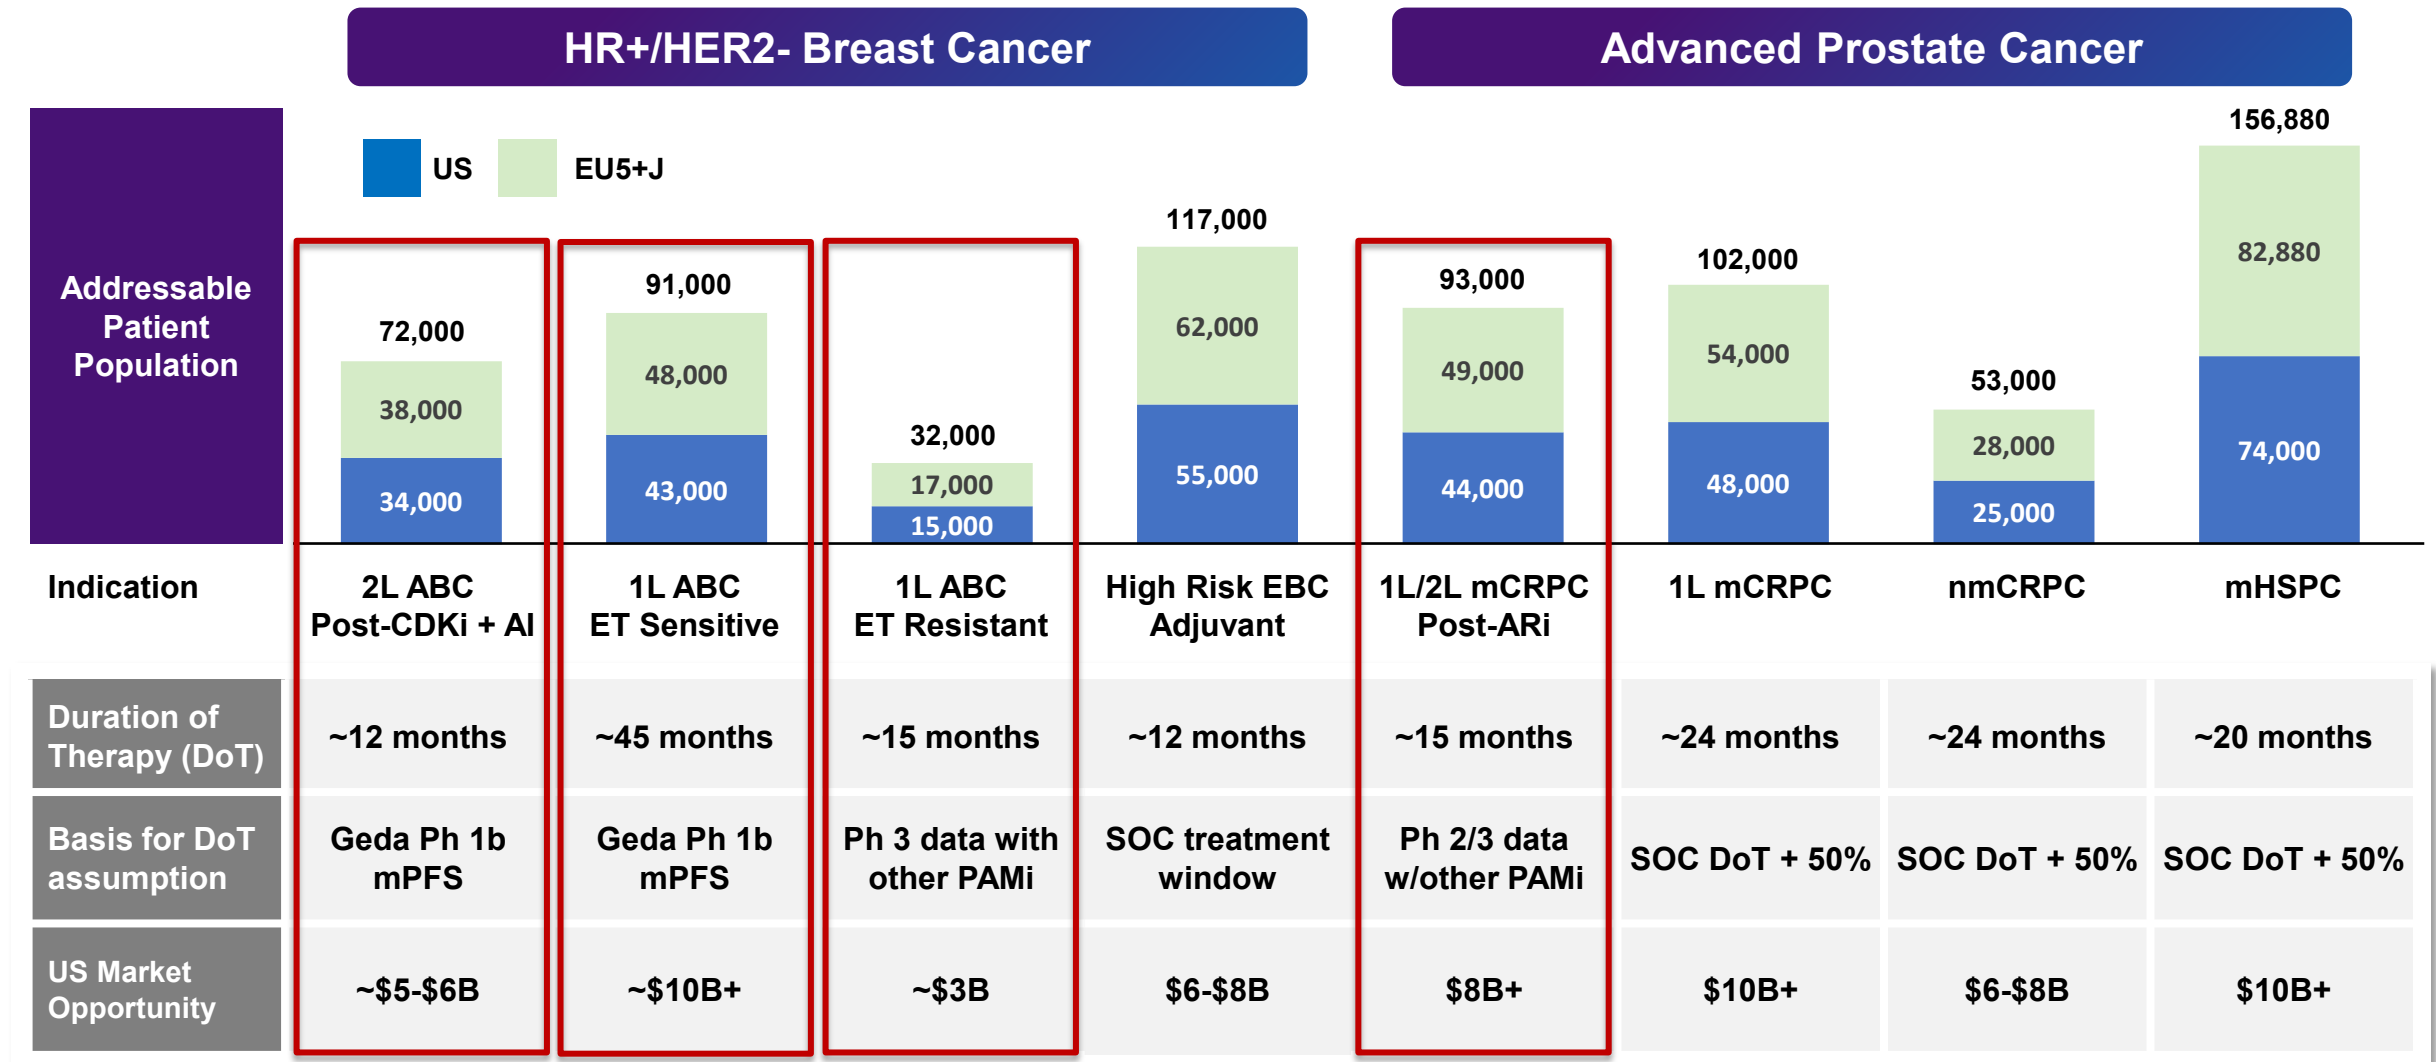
HR+/HER2- Breast Cancer

Advanced Prostate Cancer

Addressable Patient Population

US EU5+J

| | 2L ABC Post-CDKi + AI | 1L ABC ET Sensitive | 1L ABC ET Resistant | High Risk EBC Adjuvant | 1L/2L mCRPC Post-ARi | 1L mCRPC | nmCRPC | mHSPC |
|---|---|---|---|---|---|---|---|---|
| Total | 72,000 | 91,000 | 32,000 | 117,000 | 93,000 | 102,000 | 53,000 | 156,880 |
| EU5+J | 38,000 | 48,000 | 17,000 | 62,000 | 49,000 | 54,000 | 28,000 | 82,880 |
| US | 34,000 | 43,000 | 15,000 | 55,000 | 44,000 | 48,000 | 25,000 | 74,000 |

| Indication | 2L ABC Post-CDKi + AI | 1L ABC ET Sensitive | 1L ABC ET Resistant | High Risk EBC Adjuvant | 1L/2L mCRPC Post-ARi | 1L mCRPC | nmCRPC | mHSPC |
|---|---|---|---|---|---|---|---|---|
| Duration of Therapy (DoT) | ~12 months | ~45 months | ~15 months | ~12 months | ~15 months | ~24 months | ~24 months | ~20 months |
| Basis for DoT assumption | Geda Ph 1b mPFS | Geda Ph 1b mPFS | Ph 3 data with other PAMi | SOC treatment window | Ph 2/3 data w/other PAMi | SOC DoT + 50% | SOC DoT + 50% | SOC DoT + 50% |
| US Market Opportunity | ~$5-$6B | ~$10B+ | ~$3B | $6-$8B | $8B+ | $10B+ | $6-$8B | $10B+ |